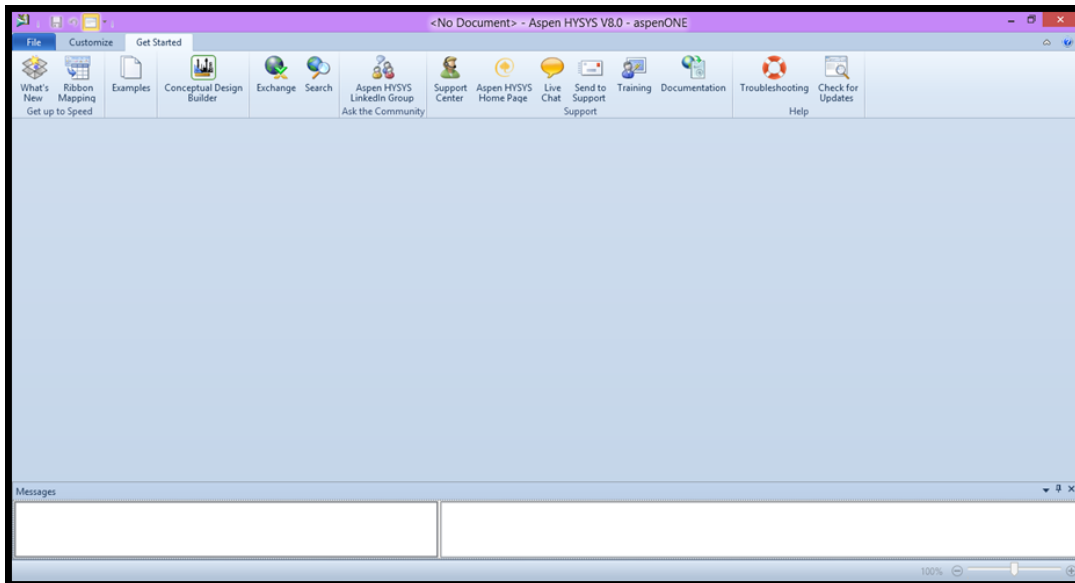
<No Document> - Aspen HYSYS V8.0 - aspenONE

File Customize Get Started

What's New
Ribbon Mapping
Get up to Speed
Examples
Conceptual Design Builder
Exchange
Search
Aspen HYSYS LinkedIn Group
Ask the Community
Support Center
Aspen HYSYS Home Page
Live Chat
Send to Support
Training
Documentation
Support
Troubleshooting
Check for Updates
Help

Messages

100%